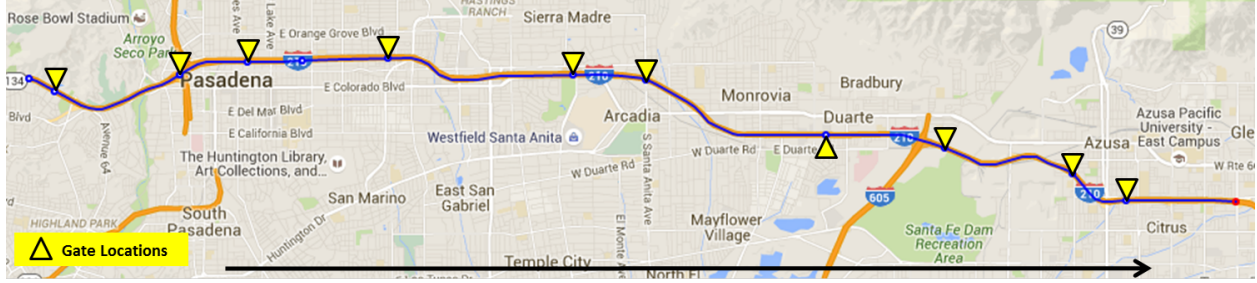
Rose Bowl Stadium
Arroyo Seco Park
134
Blvd
Avenue 64
Pasadena
Lake Ave
E Orange Grove Blvd
210
HASTINGS RANCH
Sierra Madre
E Colorado Blvd
E Del Mar Blvd
E California Blvd
The Huntington Library, Art Collections, and...
HIGHLAND PARK
South Pasadena
Huntington Dr
San Marino
Westfield Santa Anita
210
Arcadia
S Santa Anita Ave
W Duarte Rd
E Duarte Rd
W Duarte Rd
East San Gabriel
El Monte Ave
Temple City
North El
Monrovia
Bradbury
Duarte
Mayflower Village
605
210
Santa Fe Dam Recreation Area
39
Azusa
Azusa Pacific University - East Campus
W Rte 66
Gle
210
Citrus
Gate Locations